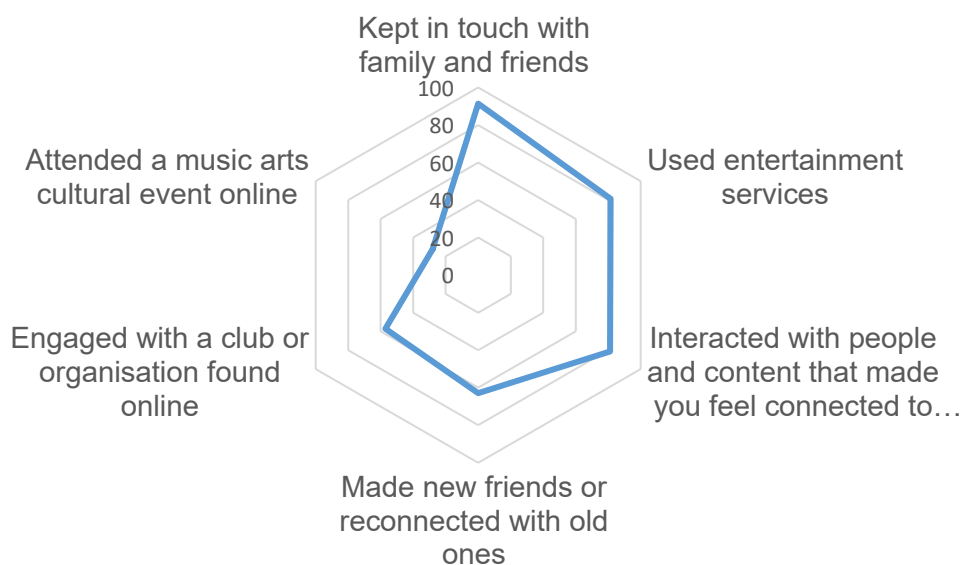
Kept in touch with family and friends

100
80
60
40
20
0

Used entertainment services

Interacted with people and content that made you feel connected to…

Made new friends or reconnected with old ones

Engaged with a club or organisation found online

Attended a music arts cultural event online